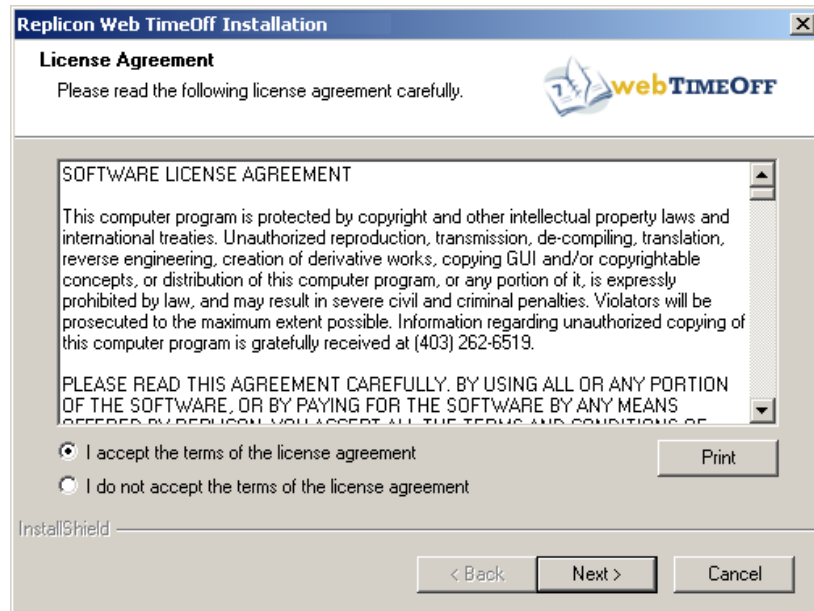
Replicon Web TimeOff Installation

License Agreement

Please read the following license agreement carefully.

webTIMEOFF

SOFTWARE LICENSE AGREEMENT

This computer program is protected by copyright and other intellectual property laws and international treaties. Unauthorized reproduction, transmission, de-compiling, translation, reverse engineering, creation of derivative works, copying GUI and/or copyrightable concepts, or distribution of this computer program, or any portion of it, is expressly prohibited by law, and may result in severe civil and criminal penalties. Violators will be prosecuted to the maximum extent possible. Information regarding unauthorized copying of this computer program is gratefully received at (403) 262-6519.

PLEASE READ THIS AGREEMENT CAREFULLY. BY USING ALL OR ANY PORTION OF THE SOFTWARE, OR BY PAYING FOR THE SOFTWARE BY ANY MEANS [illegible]

I accept the terms of the license agreement

I do not accept the terms of the license agreement

Print

InstallShield

< Back

Next >

Cancel